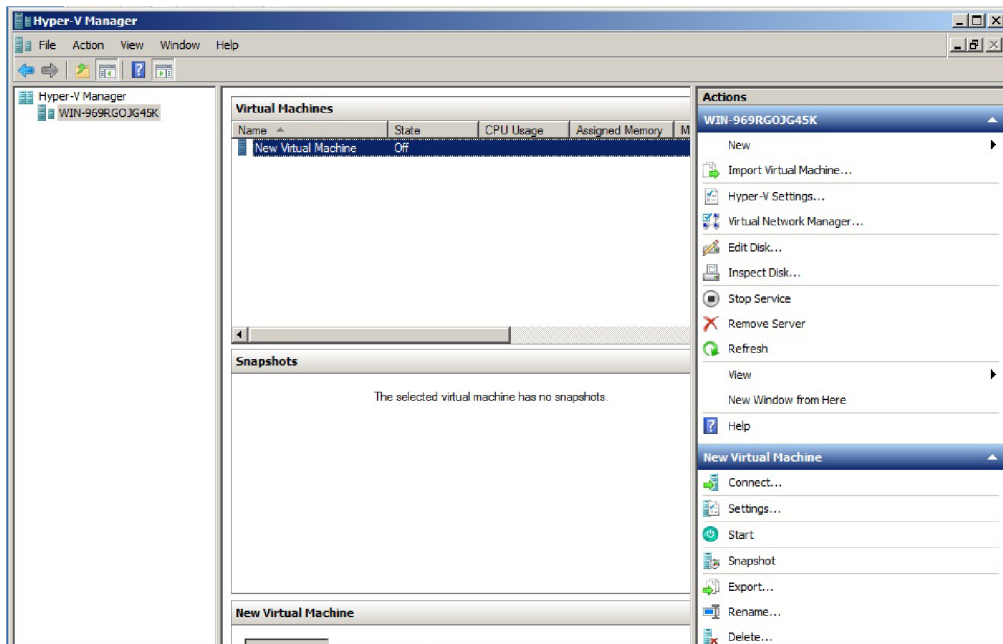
Hyper-V Manager

File Action View Window Help

Hyper-V Manager
WIN-969RGOJG45K

Virtual Machines

| Name | State | CPU Usage | Assigned Memory | M |
|---|---|---|---|---|
| New Virtual Machine | Off | | | |

Snapshots

The selected virtual machine has no snapshots.

New Virtual Machine

Actions

WIN-969RGOJG45K

New
Import Virtual Machine...
Hyper-V Settings...
Virtual Network Manager...
Edit Disk...
Inspect Disk...
Stop Service
Remove Server
Refresh
View
New Window from Here
Help

New Virtual Machine

Connect...
Settings...
Start
Snapshot
Export...
Rename...
Delete...